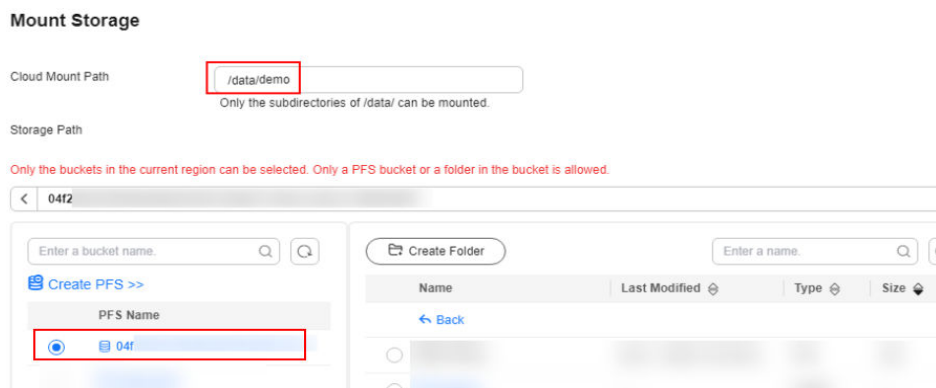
Mount Storage

Cloud Mount Path

/data/demo

Only the subdirectories of /data/ can be mounted.

Storage Path

Only the buckets in the current region can be selected. Only a PFS bucket or a folder in the bucket is allowed.

< 04f2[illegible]

Enter a bucket name.

Create PFS >>

PFS Name

04f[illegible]

Create Folder

Enter a name.

| Name | Last Modified | Type | Size |
|---|---|---|---|
| Back | | | |